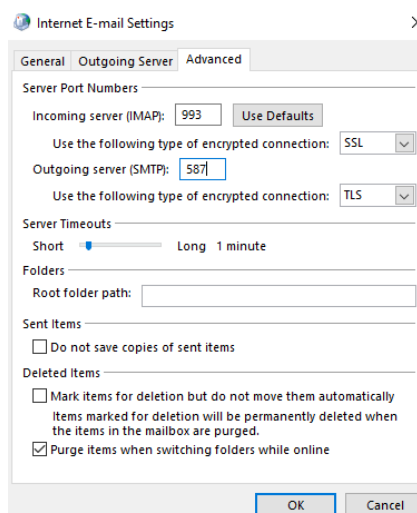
Internet E-mail Settings

General | Outgoing Server | Advanced

Server Port Numbers

Incoming server (IMAP): 993 Use Defaults

Use the following type of encrypted connection: SSL

Outgoing server (SMTP): 587

Use the following type of encrypted connection: TLS

Server Timeouts

Short Long 1 minute

Folders

Root folder path:

Sent Items

Do not save copies of sent items

Deleted Items

Mark items for deletion but do not move them automatically

Items marked for deletion will be permanently deleted when the items in the mailbox are purged.

Purge items when switching folders while online

OK Cancel